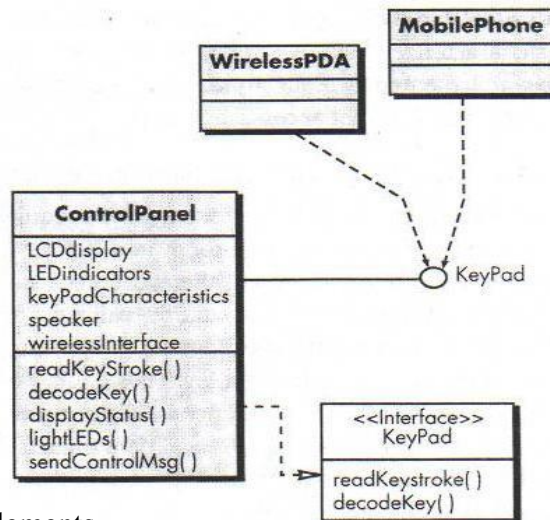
MobilePhone

WirelessPDA

ControlPanel

LCDdisplay
LEDindicators
keyPadCharacteristics
speaker
wirelessInterface

readKeyStroke( )
decodeKey( )
displayStatus( )
lightLEDs( )
sendControlMsg( )

KeyPad

<<Interface>>
KeyPad

readKeystroke( )
decodeKey( )

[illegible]lements